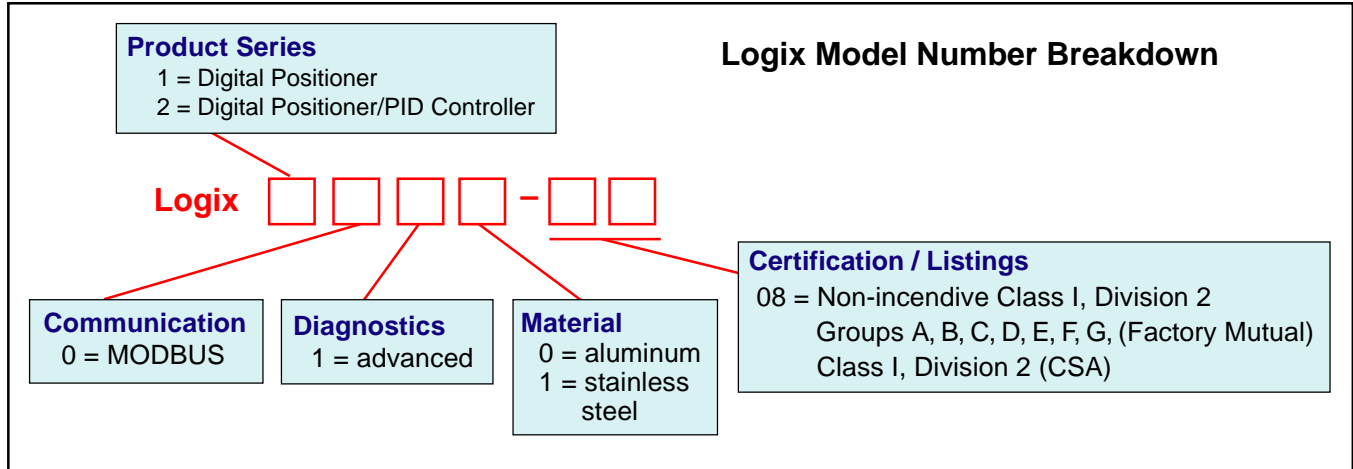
Product Series
1 = Digital Positioner
2 = Digital Positioner/PID Controller

Logix Model Number Breakdown

Logix □□□□ - □□

Certification / Listings
08 = Non-incendive Class I, Division 2
Groups A, B, C, D, E, F, G, (Factory Mutual)
Class I, Division 2 (CSA)

Communication
0 = MODBUS

Diagnostics
1 = advanced

Material
0 = aluminum
1 = stainless steel